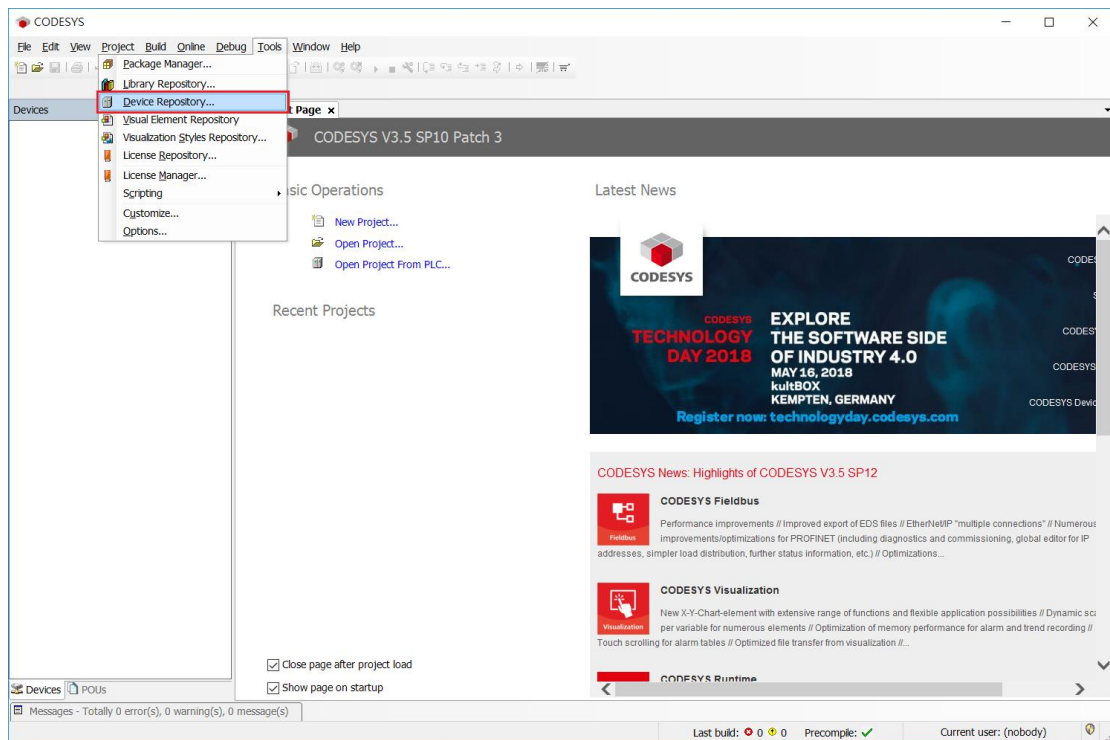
CODESYS

File Edit View Project Build Online Debug Tools Window Help

Package Manager...
Library Repository...
Device Repository...
Visual Element Repository
Visualization Styles Repository...
License Repository...
License Manager...
Scripting
Customize...
Options...

Devices

t Page ×

CODESYS V3.5 SP10 Patch 3

sic Operations

New Project...
Open Project...
Open Project From PLC...

Recent Projects

Latest News

CODESYS

CODESYS TECHNOLOGY DAY 2018

EXPLORE THE SOFTWARE SIDE OF INDUSTRY 4.0
MAY 16, 2018
kultBOX
KEMPTEN, GERMANY

Register now: technologyday.codesys.com

CODES
S
CODES
CODESYS
CODESYS Devic

CODESYS News: Highlights of CODESYS V3.5 SP12

Fieldbus
CODESYS Fieldbus
Performance improvements // Improved export of EDS files // EtherNet/IP "multiple connections" // Numerous improvements/optimizations for PROFINET (including diagnostics and commissioning, global editor for IP addresses, simpler load distribution, further status information, etc.) // Optimizations...

Visualization
CODESYS Visualization
New X-Y-Chart-element with extensive range of functions and flexible application possibilities // Dynamic sca per variable for numerous elements // Optimization of memory performance for alarm and trend recording // Touch scrolling for alarm tables // Optimized file transfer from visualization //...

CODESYS Runtime

Close page after project load
Show page on startup

Devices POUs

Messages - Totally 0 error(s), 0 warning(s), 0 message(s)

Last build: 0 0 Precompile: ✓ Current user: (nobody)